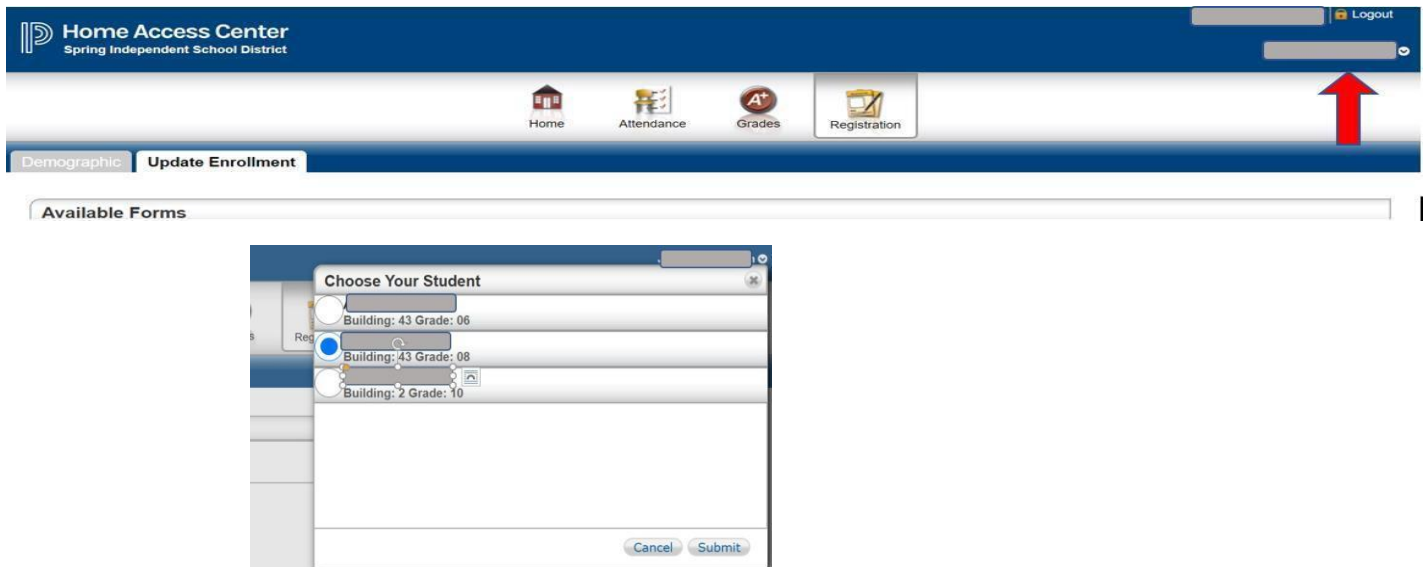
Home Access Center
Spring Independent School District

Logout

Home
Attendance
Grades
Registration

Demographic
Update Enrollment

Available Forms

Choose Your Student

Building: 43 Grade: 06

Building: 43 Grade: 08

Building: 2 Grade: 10

Cancel
Submit